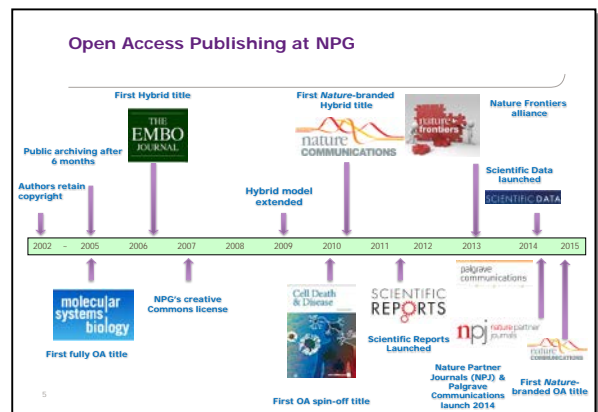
Open Access Publishing at NPG

Authors retain copyright

Public archiving after 6 months

First Hybrid title

THE EMBO JOURNAL

Hybrid model extended

First *Nature*-branded Hybrid title

nature COMMUNICATIONS

nature frontiers

Nature Frontiers alliance

Scientific Data launched

SCIENTIFIC DATA

| 2002 | - | 2005 | 2006 | 2007 | 2008 | 2009 | 2010 | 2011 | 2012 | 2013 | 2014 | 2015 |
|---|---|---|---|---|---|---|---|---|---|---|---|---|

molecular systems biology

First fully OA title

NPG's creative Commons license

Cell Death & Disease

First OA spin-off title

SCIENTIFIC REPORTS

Scientific Reports Launched

palgrave communications

npj nature partner journals

Nature Partner Journals (NPJ) & Palgrave Communications launch 2014

nature COMMUNICATIONS

First *Nature*-branded OA title

5